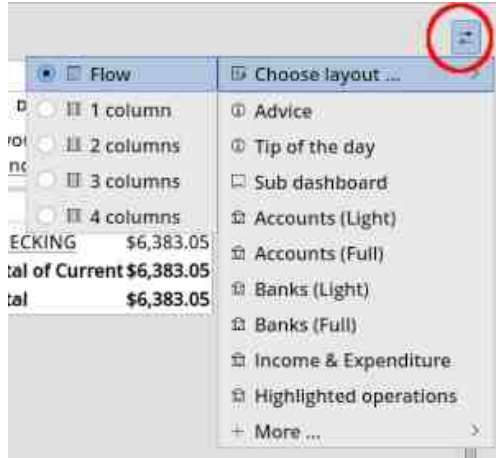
Flow
1 column
2 columns
3 columns
4 columns

Choose layout ...
Advice
Tip of the day
Sub dashboard
Accounts (Light)
Accounts (Full)
Banks (Light)
Banks (Full)
Income & Expenditure
Highlighted operations
+ More ...

D
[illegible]
ECKING $6,383.05
tal of Current $6,383.05
tal $6,383.05